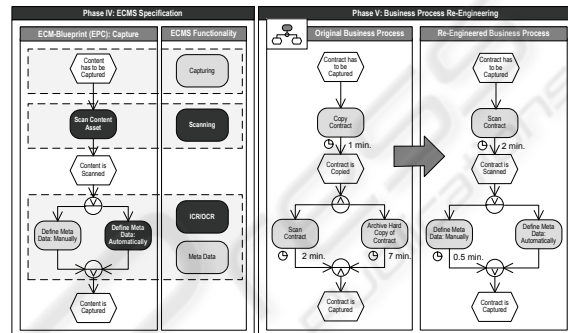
Phase IV: ECMS Specification

ECM-Blueprint (EPC): Capture

Content has to be Captured

Scan Content Asset

Content is Scanned

Define Meta Data: Manually

Define Meta Data: Automatically

Content is Captured

ECMS Functionality

Capturing

Scanning

ICR/OCR

Meta Data

Phase V: Business Process Re-Engineering

Original Business Process

Contract has to be Captured

Copy Contract

1 min.

Contract is Copied

Scan Contract

Archive Hard Copy of Contract

2 min.

7 min.

Contract is Captured

Re-Engineered Business Process

Contract has to be Captured

Scan Contract

2 min.

Contract is Scanned

Define Meta Data: Manually

Define Meta Data: Automatically

0.5 min.

Contract is Captured